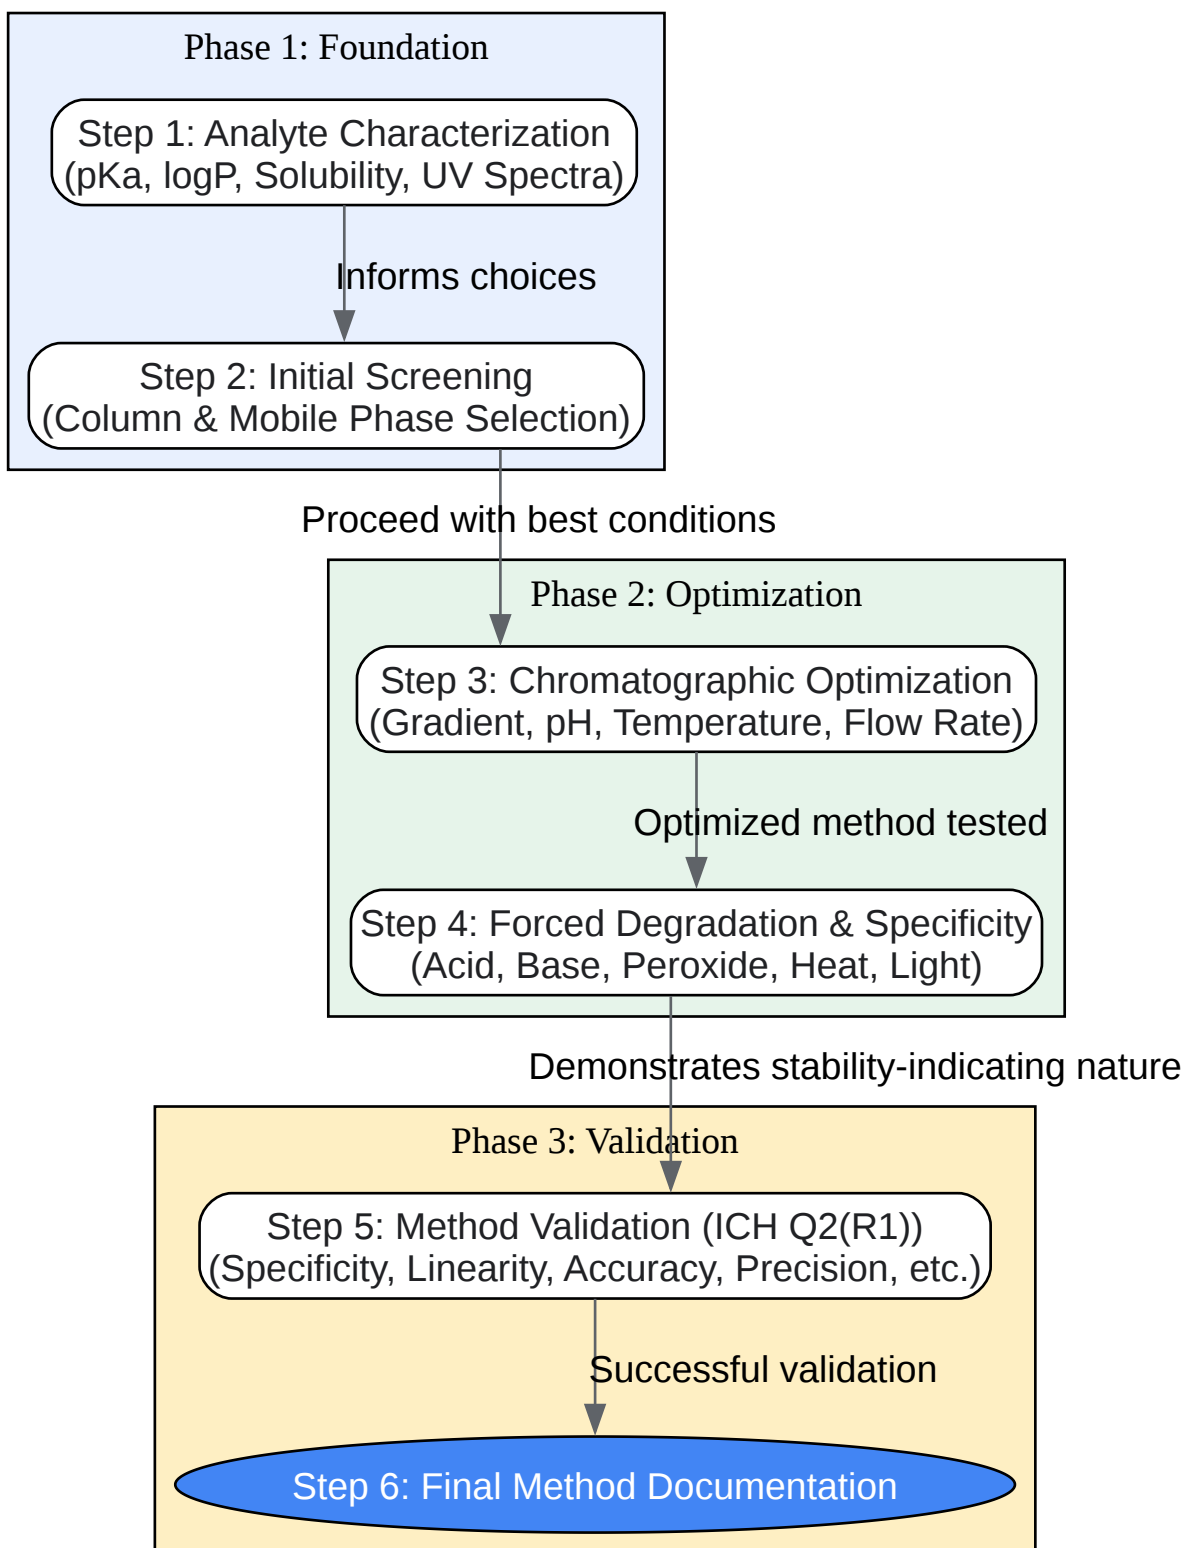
Phase 1: Foundation

Step 1: Analyte Characterization
(pKa, logP, Solubility, UV Spectra)

Informs choices

Step 2: Initial Screening
(Column & Mobile Phase Selection)

Proceed with best conditions

Phase 2: Optimization

Step 3: Chromatographic Optimization
(Gradient, pH, Temperature, Flow Rate)

Optimized method tested

Step 4: Forced Degradation & Specificity
(Acid, Base, Peroxide, Heat, Light)

Demonstrates stability-indicating nature

Phase 3: Validation

Step 5: Method Validation (ICH Q2(R1))
(Specificity, Linearity, Accuracy, Precision, etc.)

Successful validation

Step 6: Final Method Documentation